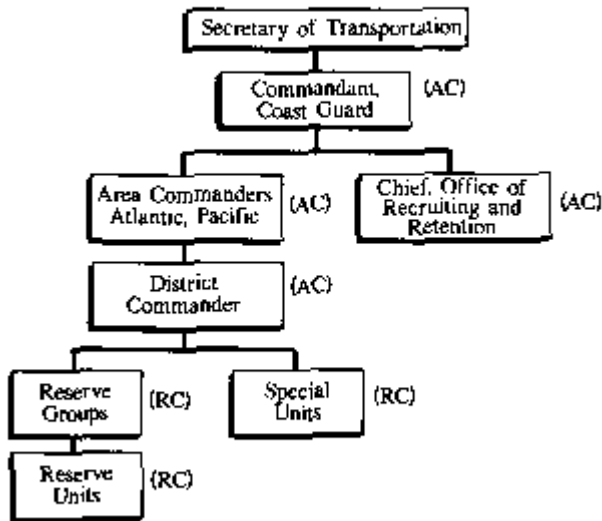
Secretary of Transportation

Commandant, Coast Guard (AC)

Area Commanders Atlantic, Pacific (AC)

Chief, Office of Recruiting and Retention (AC)

District Commander (AC)

Reserve Groups (RC)

Special Units (RC)

Reserve Units (RC)